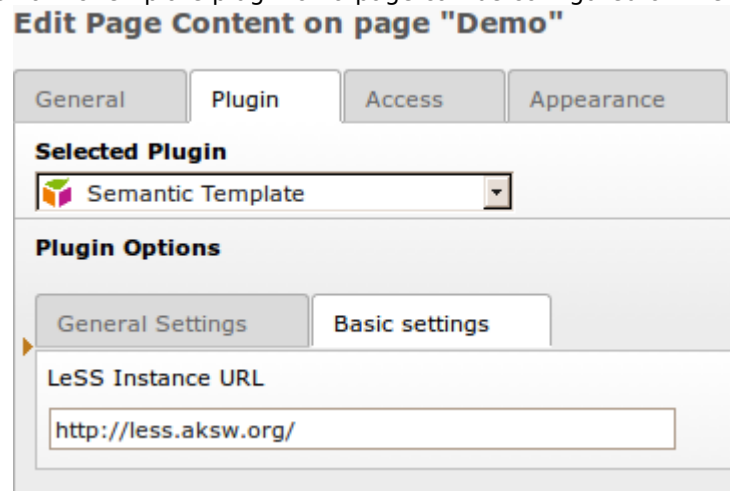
Edit Page Content on page "Demo"

General | Plugin | Access | Appearance

Selected Plugin

Semantic Template

Plugin Options

General Settings | Basic settings

LeSS Instance URL

http://less.aksw.org/